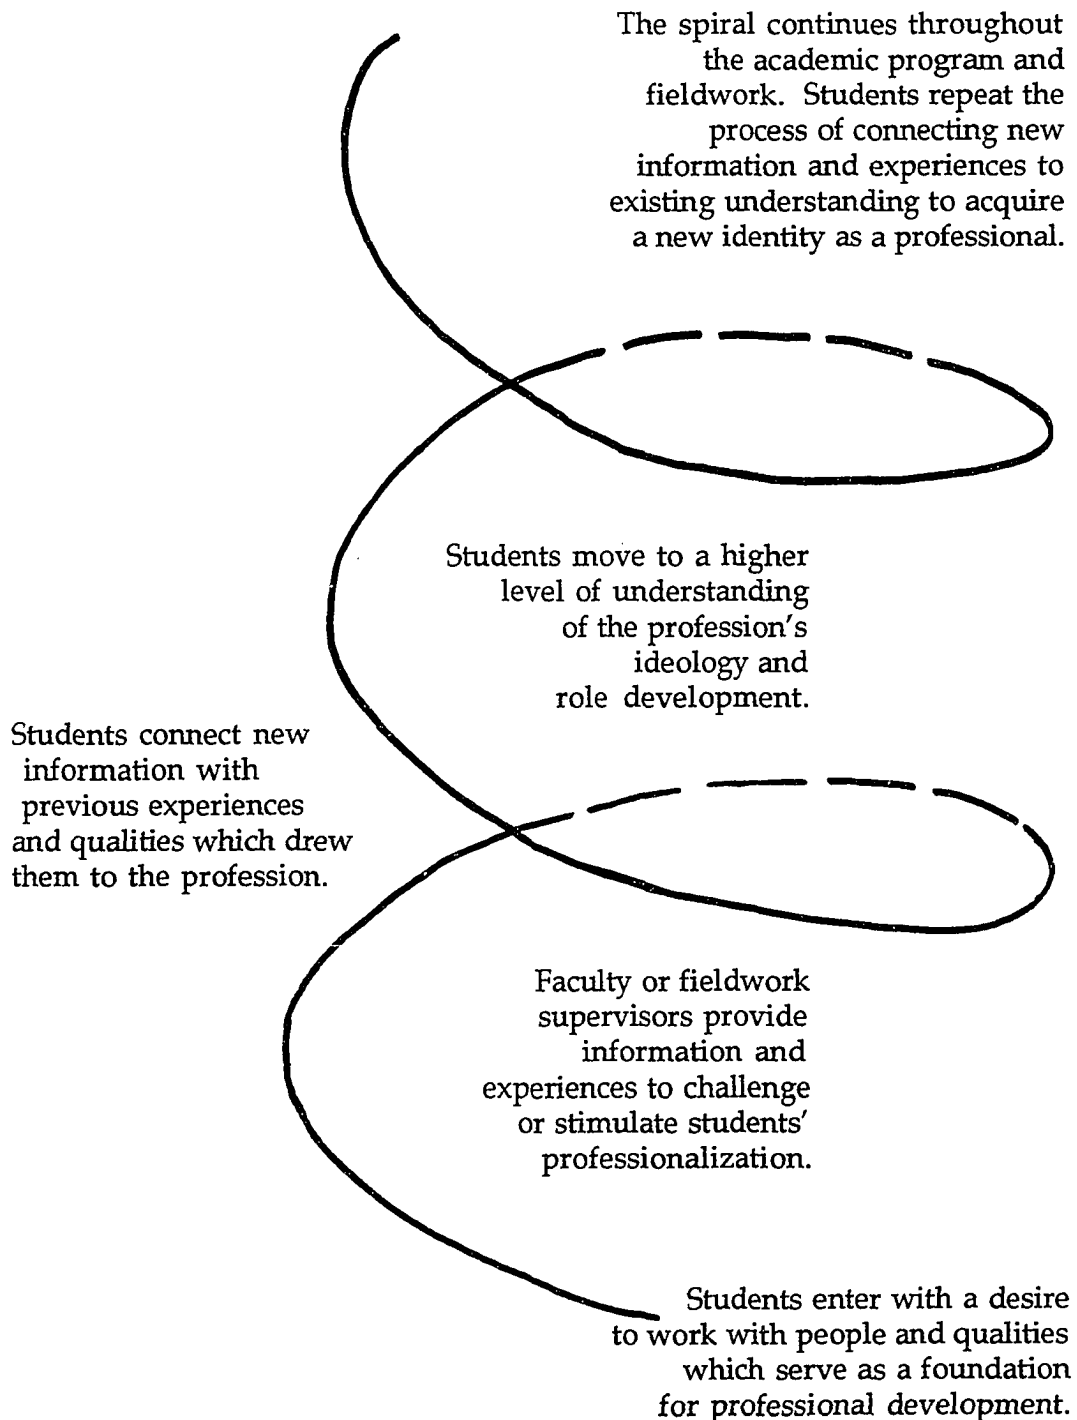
The spiral continues throughout the academic program and fieldwork. Students repeat the process of connecting new information and experiences to existing understanding to acquire a new identity as a professional.

Students move to a higher level of understanding of the profession's ideology and role development.

Students connect new information with previous experiences and qualities which drew them to the profession.

Faculty or fieldwork supervisors provide information and experiences to challenge or stimulate students' professionalization.

Students enter with a desire to work with people and qualities which serve as a foundation for professional development.